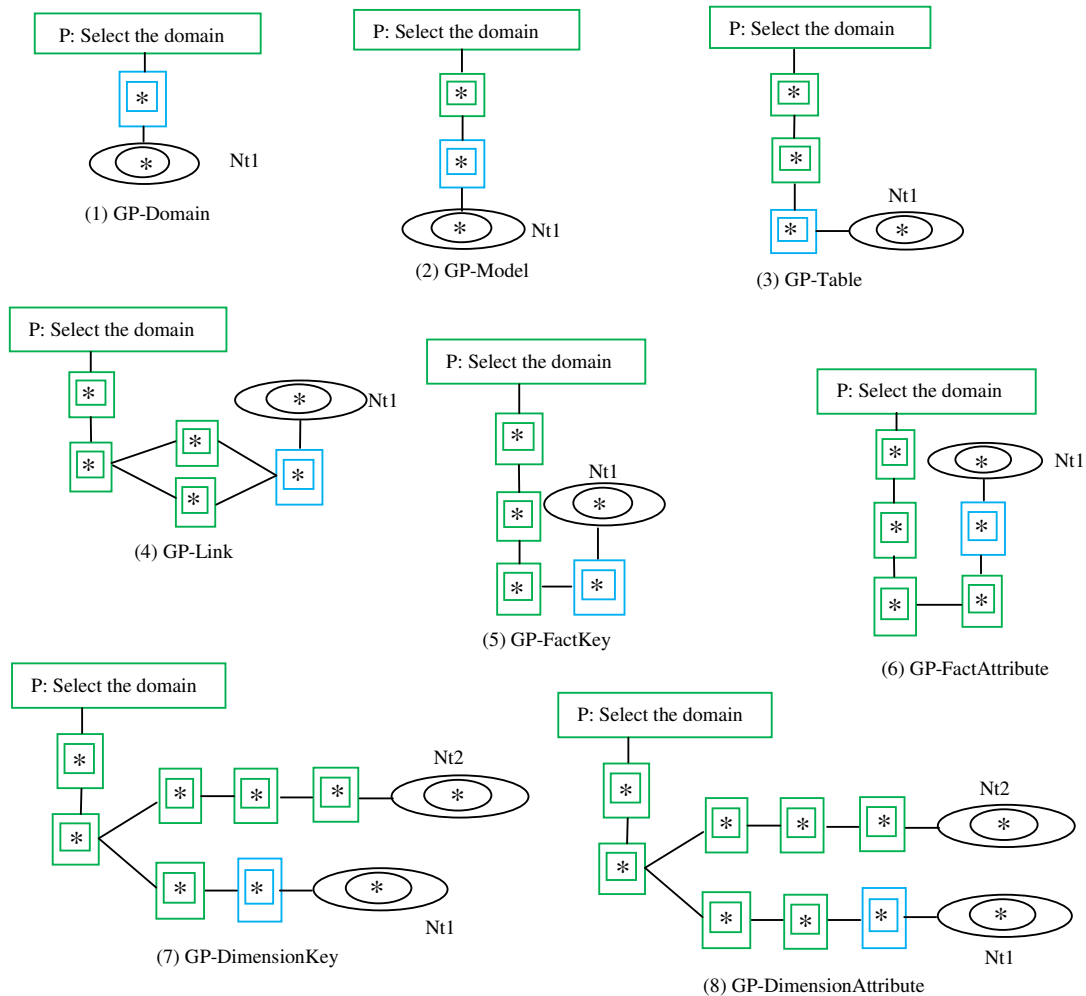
P: Select the domain
*
*
Nt1
(1) GP-Domain

P: Select the domain
*
*
*
Nt1
(2) GP-Model

P: Select the domain
*
*
*
Nt1
*
(3) GP-Table

P: Select the domain
*
*
*
*
*
Nt1
*
(4) GP-Link

P: Select the domain
*
*
Nt1
*
*
*
(5) GP-FactKey

P: Select the domain
*
*
Nt1
*
*
*
(6) GP-FactAttribute

P: Select the domain
*
*
*
*
*
Nt2
*
*
*
*
Nt1
(7) GP-DimensionKey

P: Select the domain
*
*
*
*
*
Nt2
*
*
*
*
*
Nt1
(8) GP-DimensionAttribute